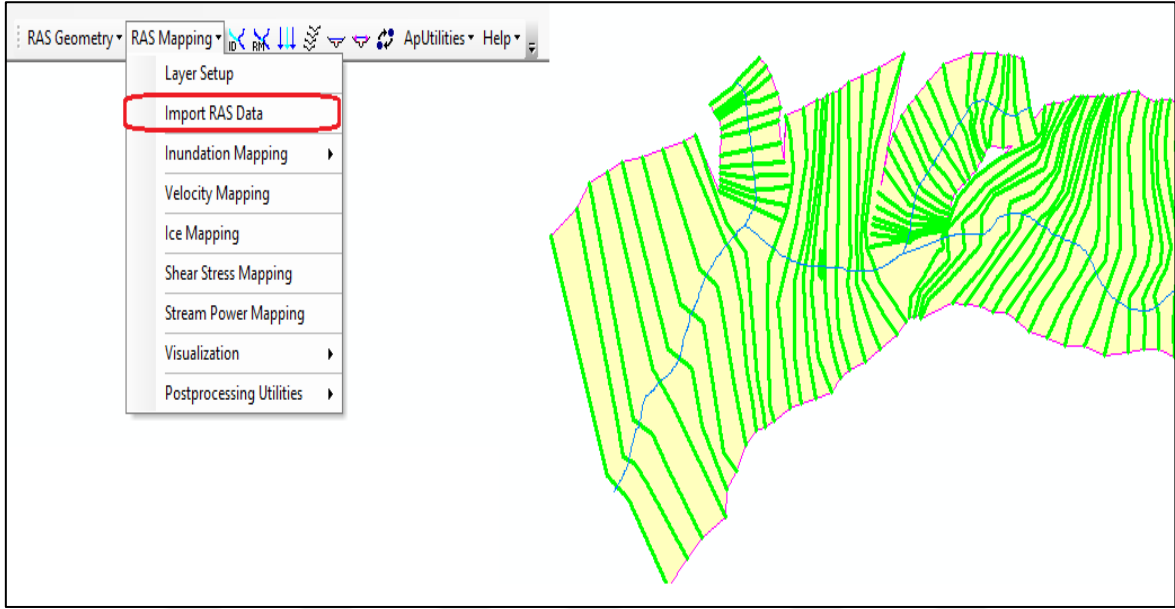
RAS Geometry ▾ RAS Mapping ▾ ID RM ApUtilities ▾ Help ▾

Layer Setup
Import RAS Data
Inundation Mapping
Velocity Mapping
Ice Mapping
Shear Stress Mapping
Stream Power Mapping
Visualization
Postprocessing Utilities